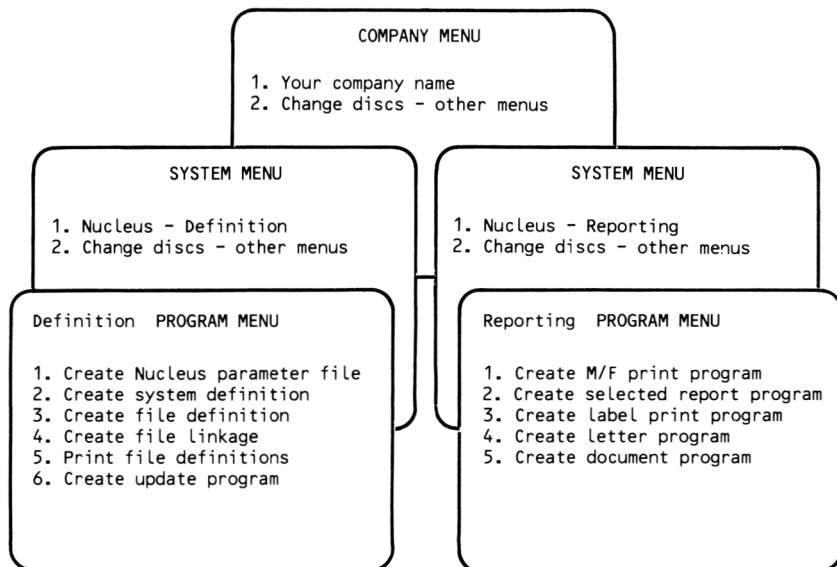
COMPANY MENU

1. Your company name
2. Change discs - other menus

SYSTEM MENU

1. Nucleus - Definition
2. Change discs - other menus

SYSTEM MENU

1. Nucleus - Reporting
2. Change discs - other menus

Definition PROGRAM MENU

1. Create Nucleus parameter file
2. Create system definition
3. Create file definition
4. Create file linkage
5. Print file definitions
6. Create update program

Reporting PROGRAM MENU

1. Create M/F print program
2. Create selected report program
3. Create label print program
4. Create letter program
5. Create document program